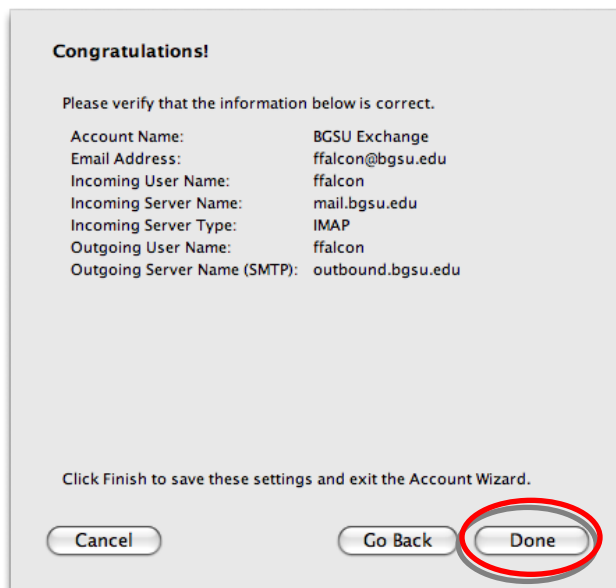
Congratulations!

Please verify that the information below is correct.

| | |
|---|---|
| Account Name: | BGSU Exchange |
| Email Address: | ffalcon@bgsu.edu |
| Incoming User Name: | ffalcon |
| Incoming Server Name: | mail.bgsu.edu |
| Incoming Server Type: | IMAP |
| Outgoing User Name: | ffalcon |
| Outgoing Server Name (SMTP): | outbound.bgsu.edu |

Click Finish to save these settings and exit the Account Wizard.

Cancel

Go Back

Done